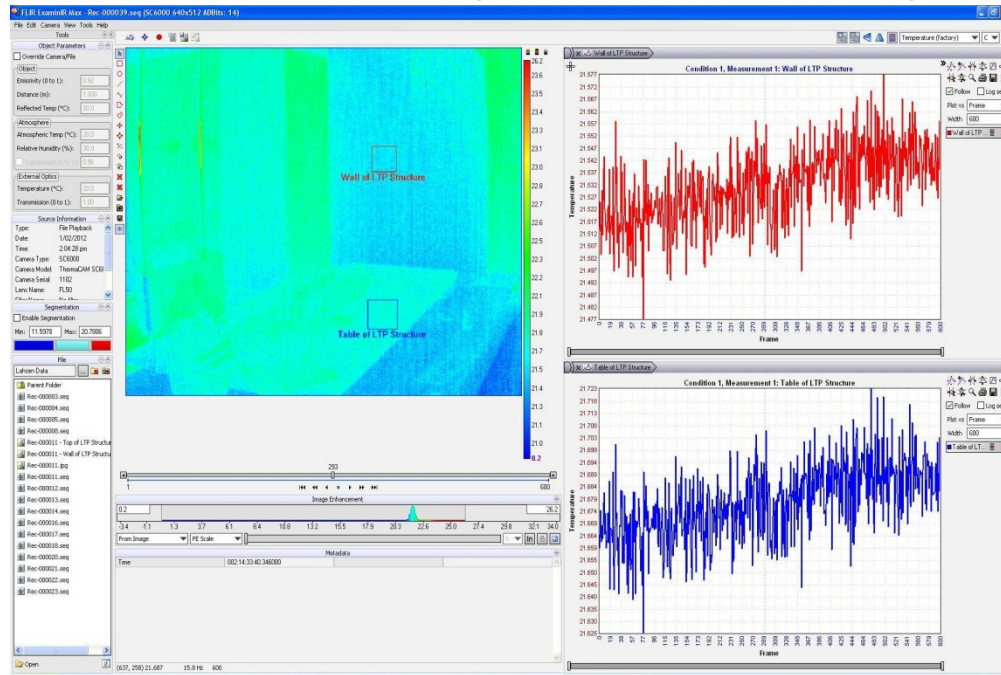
FLIR ExaminIR Max - Rec-000039.seq (SC6000 640x512 ADBits: 14)

File Edit Camera View Tools Help

Tools

Object Parameters

Override Camera/File

Object

Emissivity (0 to 1): 0.92

Distance (m): 1.000

Reflected Temp (°C): 20.0

Atmosphere

Atmospheric Temp (°C): 20.0

Relative Humidity (%): 30.0

Transmission (0 to 1): 0.96

External Optics

Temperature (°C): 20.0

Transmission (0 to 1): 1.00

Source Information

Type: File Playback
Date: 1/02/2012
Time: 2:04:28 pm
Camera Type: SC6000
Camera Model: ThermaCAM SC6
Camera Serial: 1102
Lens Name: FL50

Segmentation

Enable Segmentation

Min: 11.9378 Max: 20.7686

File

Lahsem Data

Parent Folder
Rec-000003.seq
Rec-000004.seq
Rec-000005.seq
Rec-000008.seq
Rec-000011 - Top of LTP Structur
Rec-000011 - Wall of LTP Structu
Rec-000011.jpg
Rec-000011.seq
Rec-000012.seq
Rec-000013.seq
Rec-000014.seq
Rec-000016.seq
Rec-000017.seq
Rec-000018.seq
Rec-000020.seq
Rec-000021.seq
Rec-000022.seq
Rec-000023.seq

Open

(637, 258) 21.687 15.0 Hz 600

Wall of LTP Structure

Table of LTP Structure

26.2
23.6
23.5
23.4
23.3
23.2
23.1
23.0
22.9
22.8
22.7
22.6
22.5
22.4
22.3
22.2
22.1
22.0
21.9
21.8
21.7
21.6
21.5
21.4
21.3
21.2
21.1
21.0
0.2

293

1 600

Image Enhancement

0.2 26.2

-3.4 -1.1 1.3 3.7 6.1 8.4 10.8 13.2 15.5 17.9 20.3 22.6 25.0 27.4 29.8 32.1 34.0

From Image PE Scale

Metadata

Time 002:14:33:40.346000

Temperature (factory) C

Wall of LTP Structure

Condition 1, Measurement 1: Wall of LTP Structure

21.577
21.572
21.567
21.562
21.557
21.552
21.547
21.542
21.537
21.532
21.527
21.522
21.517
21.512
21.507
21.502
21.497
21.492
21.487
21.482
21.477

Temperature

0 19 38 57 77 96 115 135 154 173 192 211 231 250 270 289 308 328 347 366 386 405 425 444 463 483 502 521 541 560 579 600

Frame

Follow Log sc
Plot vs Frame
Width 600
Wall of LTP...

Table of LTP Structure

Condition 1, Measurement 1: Table of LTP Structure

21.723
21.718
21.713
21.708
21.703
21.699
21.694
21.689
21.684
21.679
21.674
21.669
21.664
21.659
21.655
21.650
21.645
21.640
21.635
21.630
21.625

Temperature

0 19 38 57 77 96 115 135 154 173 192 211 231 250 270 289 308 328 347 366 386 405 425 444 463 483 502 521 541 560 579 600

Frame

Follow Log sc
Plot vs Frame
Width 600
Table of LT...